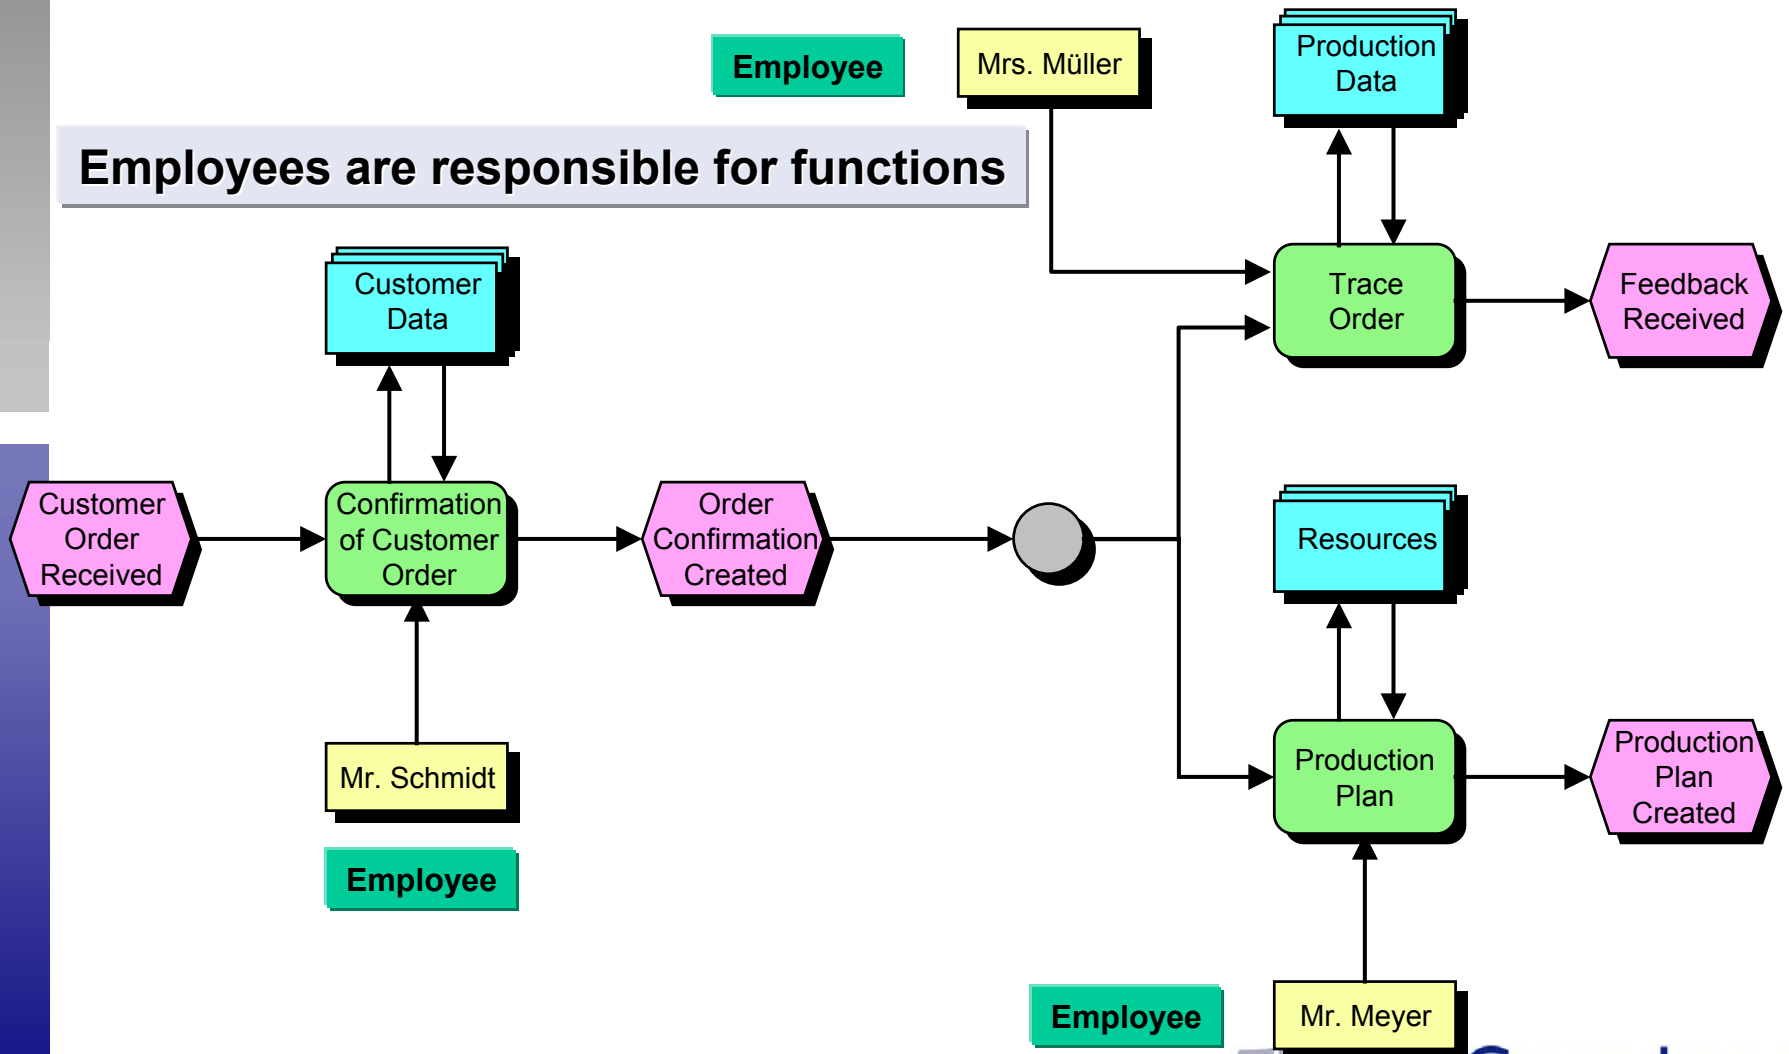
Employee

Mrs. Müller

Production Data

Employees are responsible for functions

Customer Data

Trace Order

Feedback Received

Customer Order Received

Confirmation of Customer Order

Order Confirmation Created

Resources

Mr. Schmidt

Production Plan

Production Plan Created

Employee

Employee

Mr. Meyer